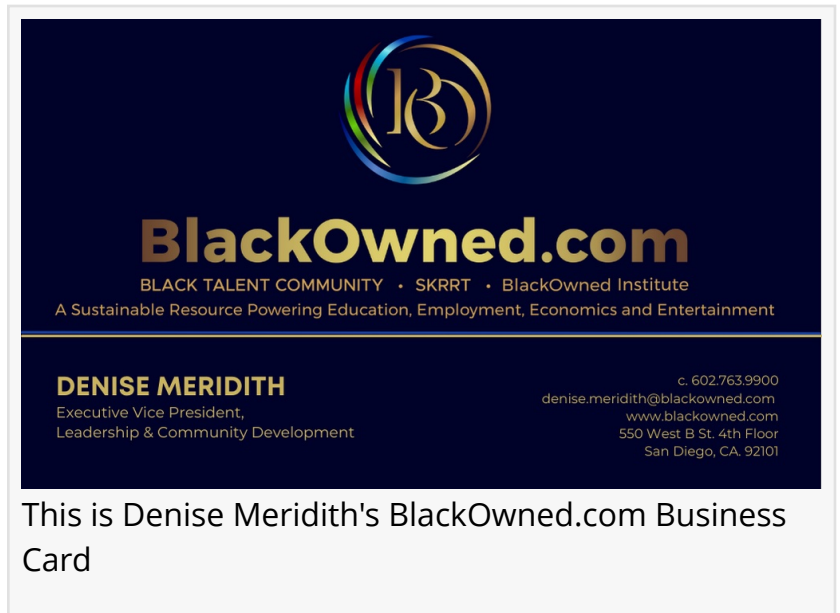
BO

BlackOwned.com

BLACK TALENT COMMUNITY • SKRRT • BlackOwned Institute

A Sustainable Resource Powering Education, Employment, Economics and Entertainment

DENISE MERIDITH
Executive Vice President,
Leadership & Community Development

c. 602.763.9900
denise.meridith@blackowned.com
www.blackowned.com
550 West B St. 4th Floor
San Diego, CA. 92101

This is Denise Meridith's BlackOwned.com Business Card